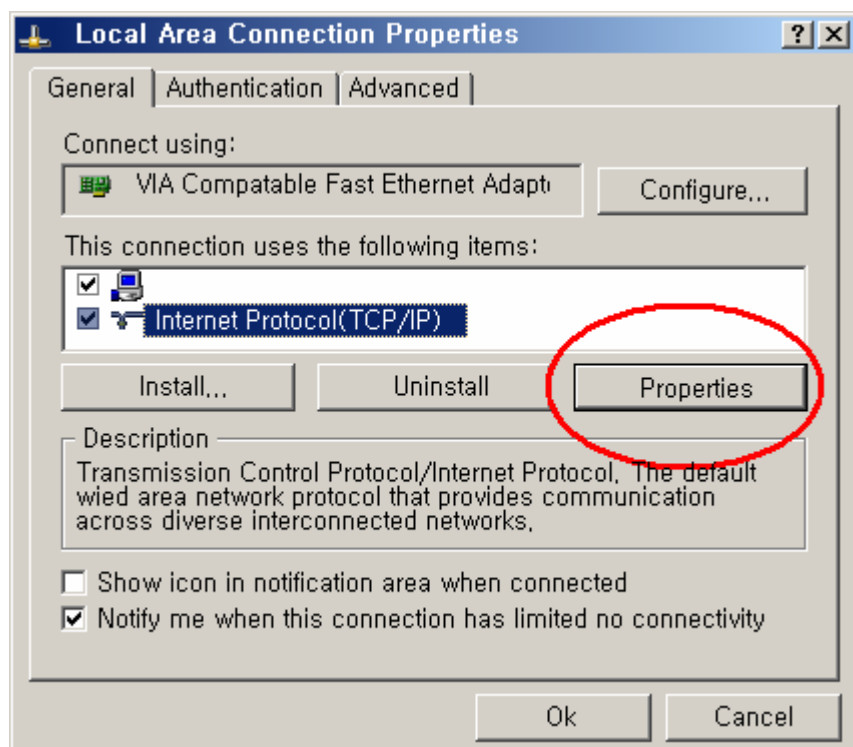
Local Area Connection Properties

?
X

General
Authentication
Advanced

Connect using:

VIA Compatable Fast Ethernet Adapt

Configure...

This connection uses the following items:

Internet Protocol(TCP/IP)

Install...
Uninstall
Properties

Description

Transmission Control Protocol/Internet Protocol. The default wied area network protocol that provides communication across diverse interconnected networks.

Show icon in notification area when connected

Notify me when this connection has limited no connectivity

Ok
Cancel